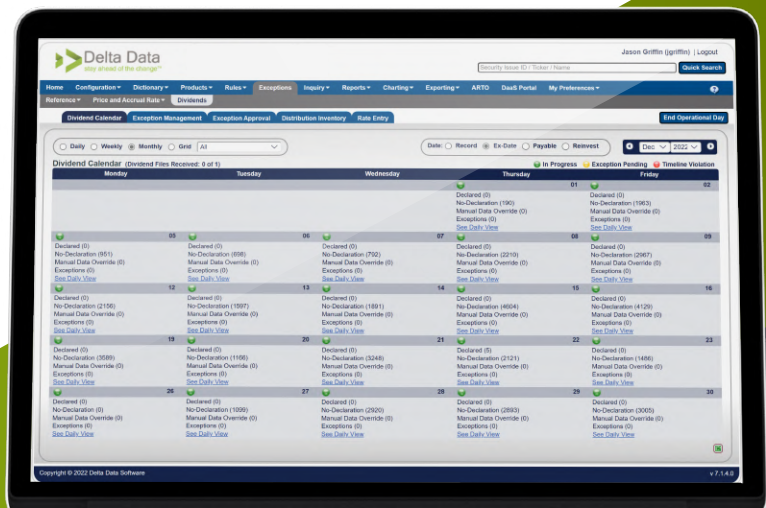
Delta Data
stay ahead of the change™

Jason Griffin (jgriffin) | Logout

Security Issue ID / Ticker / Name
Quick Search

Home | Configuration ▾ | Dictionary ▾ | Products ▾ | Rules ▾ | Exceptions | Inquiry ▾ | Reports ▾ | Charting ▾ | Exporting ▾ | ARTO | DaaS Portal | My Preferences ▾

Reference ▾ | Price and Accrual Rate ▾ | Dividends

Dividend Calendar | Exception Management | Exception Approval | Distribution Inventory | Rate Entry

End Operational Day

Daily | Weekly | Monthly | Grid | All

Date: Record | Ex-Date | Payable | Reinvest

Dec | 2022

Dividend Calendar (Dividend Files Received: 0 of 1)

In Progress | Exception Pending | Timeline Violation

| Monday | Tuesday | Wednesday | Thursday | Friday |
|---|---|---|---|---|
| | | | 01 Declared (0) No-Declaration (190) Manual Data Override (0) Exceptions (0) See Daily View | 02 Declared (0) No-Declaration (1963) Manual Data Override (0) Exceptions (0) See Daily View |
| 05 Declared (0) No-Declaration (951) Manual Data Override (0) Exceptions (0) See Daily View | 06 Declared (0) No-Declaration (698) Manual Data Override (0) Exceptions (0) See Daily View | 07 Declared (0) No-Declaration (792) Manual Data Override (0) Exceptions (0) See Daily View | 08 Declared (0) No-Declaration (2210) Manual Data Override (0) Exceptions (0) See Daily View | 09 Declared (0) No-Declaration (2967) Manual Data Override (0) Exceptions (0) See Daily View |
| 12 Declared (0) No-Declaration (2156) Manual Data Override (0) Exceptions (0) See Daily View | 13 Declared (0) No-Declaration (1997) Manual Data Override (0) Exceptions (0) See Daily View | 14 Declared (0) No-Declaration (1891) Manual Data Override (0) Exceptions (0) See Daily View | 15 Declared (0) No-Declaration (4604) Manual Data Override (0) Exceptions (0) See Daily View | 16 Declared (0) No-Declaration (4129) Manual Data Override (0) Exceptions (0) See Daily View |
| 19 Declared (0) No-Declaration (3589) Manual Data Override (0) Exceptions (0) See Daily View | 20 Declared (0) No-Declaration (1166) Manual Data Override (0) Exceptions (0) See Daily View | 21 Declared (0) No-Declaration (3248) Manual Data Override (0) Exceptions (0) See Daily View | 22 Declared (5) No-Declaration (2121) Manual Data Override (0) Exceptions (0) See Daily View | 23 Declared (0) No-Declaration (1486) Manual Data Override (0) Exceptions (0) See Daily View |
| 26 Declared (0) No-Declaration (0) Manual Data Override (0) Exceptions (0) See Daily View | 27 Declared (0) No-Declaration (1099) Manual Data Override (0) Exceptions (0) See Daily View | 28 Declared (0) No-Declaration (2920) Manual Data Override (0) Exceptions (0) See Daily View | 29 Declared (0) No-Declaration (2893) Manual Data Override (0) Exceptions (0) See Daily View | 30 Declared (0) No-Declaration (3005) Manual Data Override (0) Exceptions (0) See Daily View |

Copyright © 2022 Delta Data Software
v 7.1.4.0